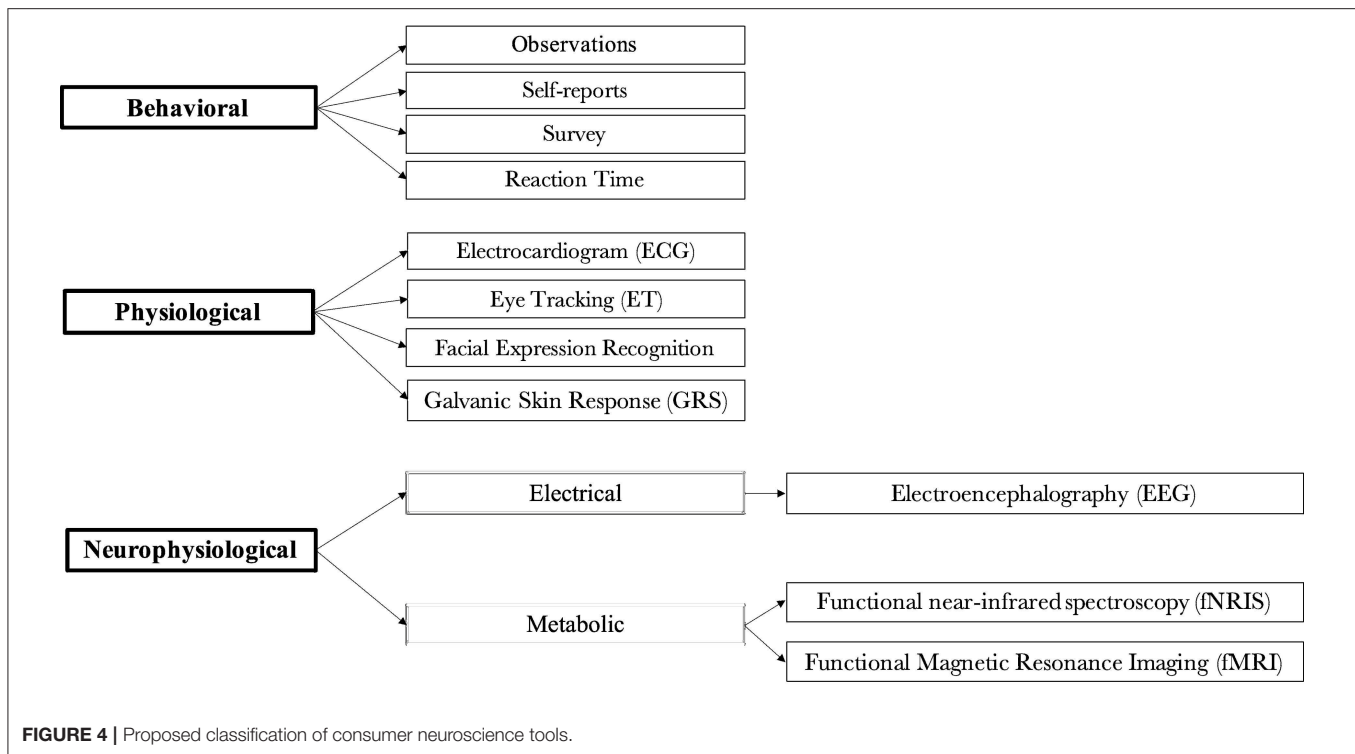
Behavioral

Observations

Self-reports

Survey

Reaction Time

Physiological

Electrocardiogram (ECG)

Eye Tracking (ET)

Facial Expression Recognition

Galvanic Skin Response (GRS)

Neurophysiological

Electrical

Electroencephalography (EEG)

Metabolic

Functional near-infrared spectroscopy (fNRIS)

Functional Magnetic Resonance Imaging (fMRI)

FIGURE 4 | Proposed classification of consumer neuroscience tools.